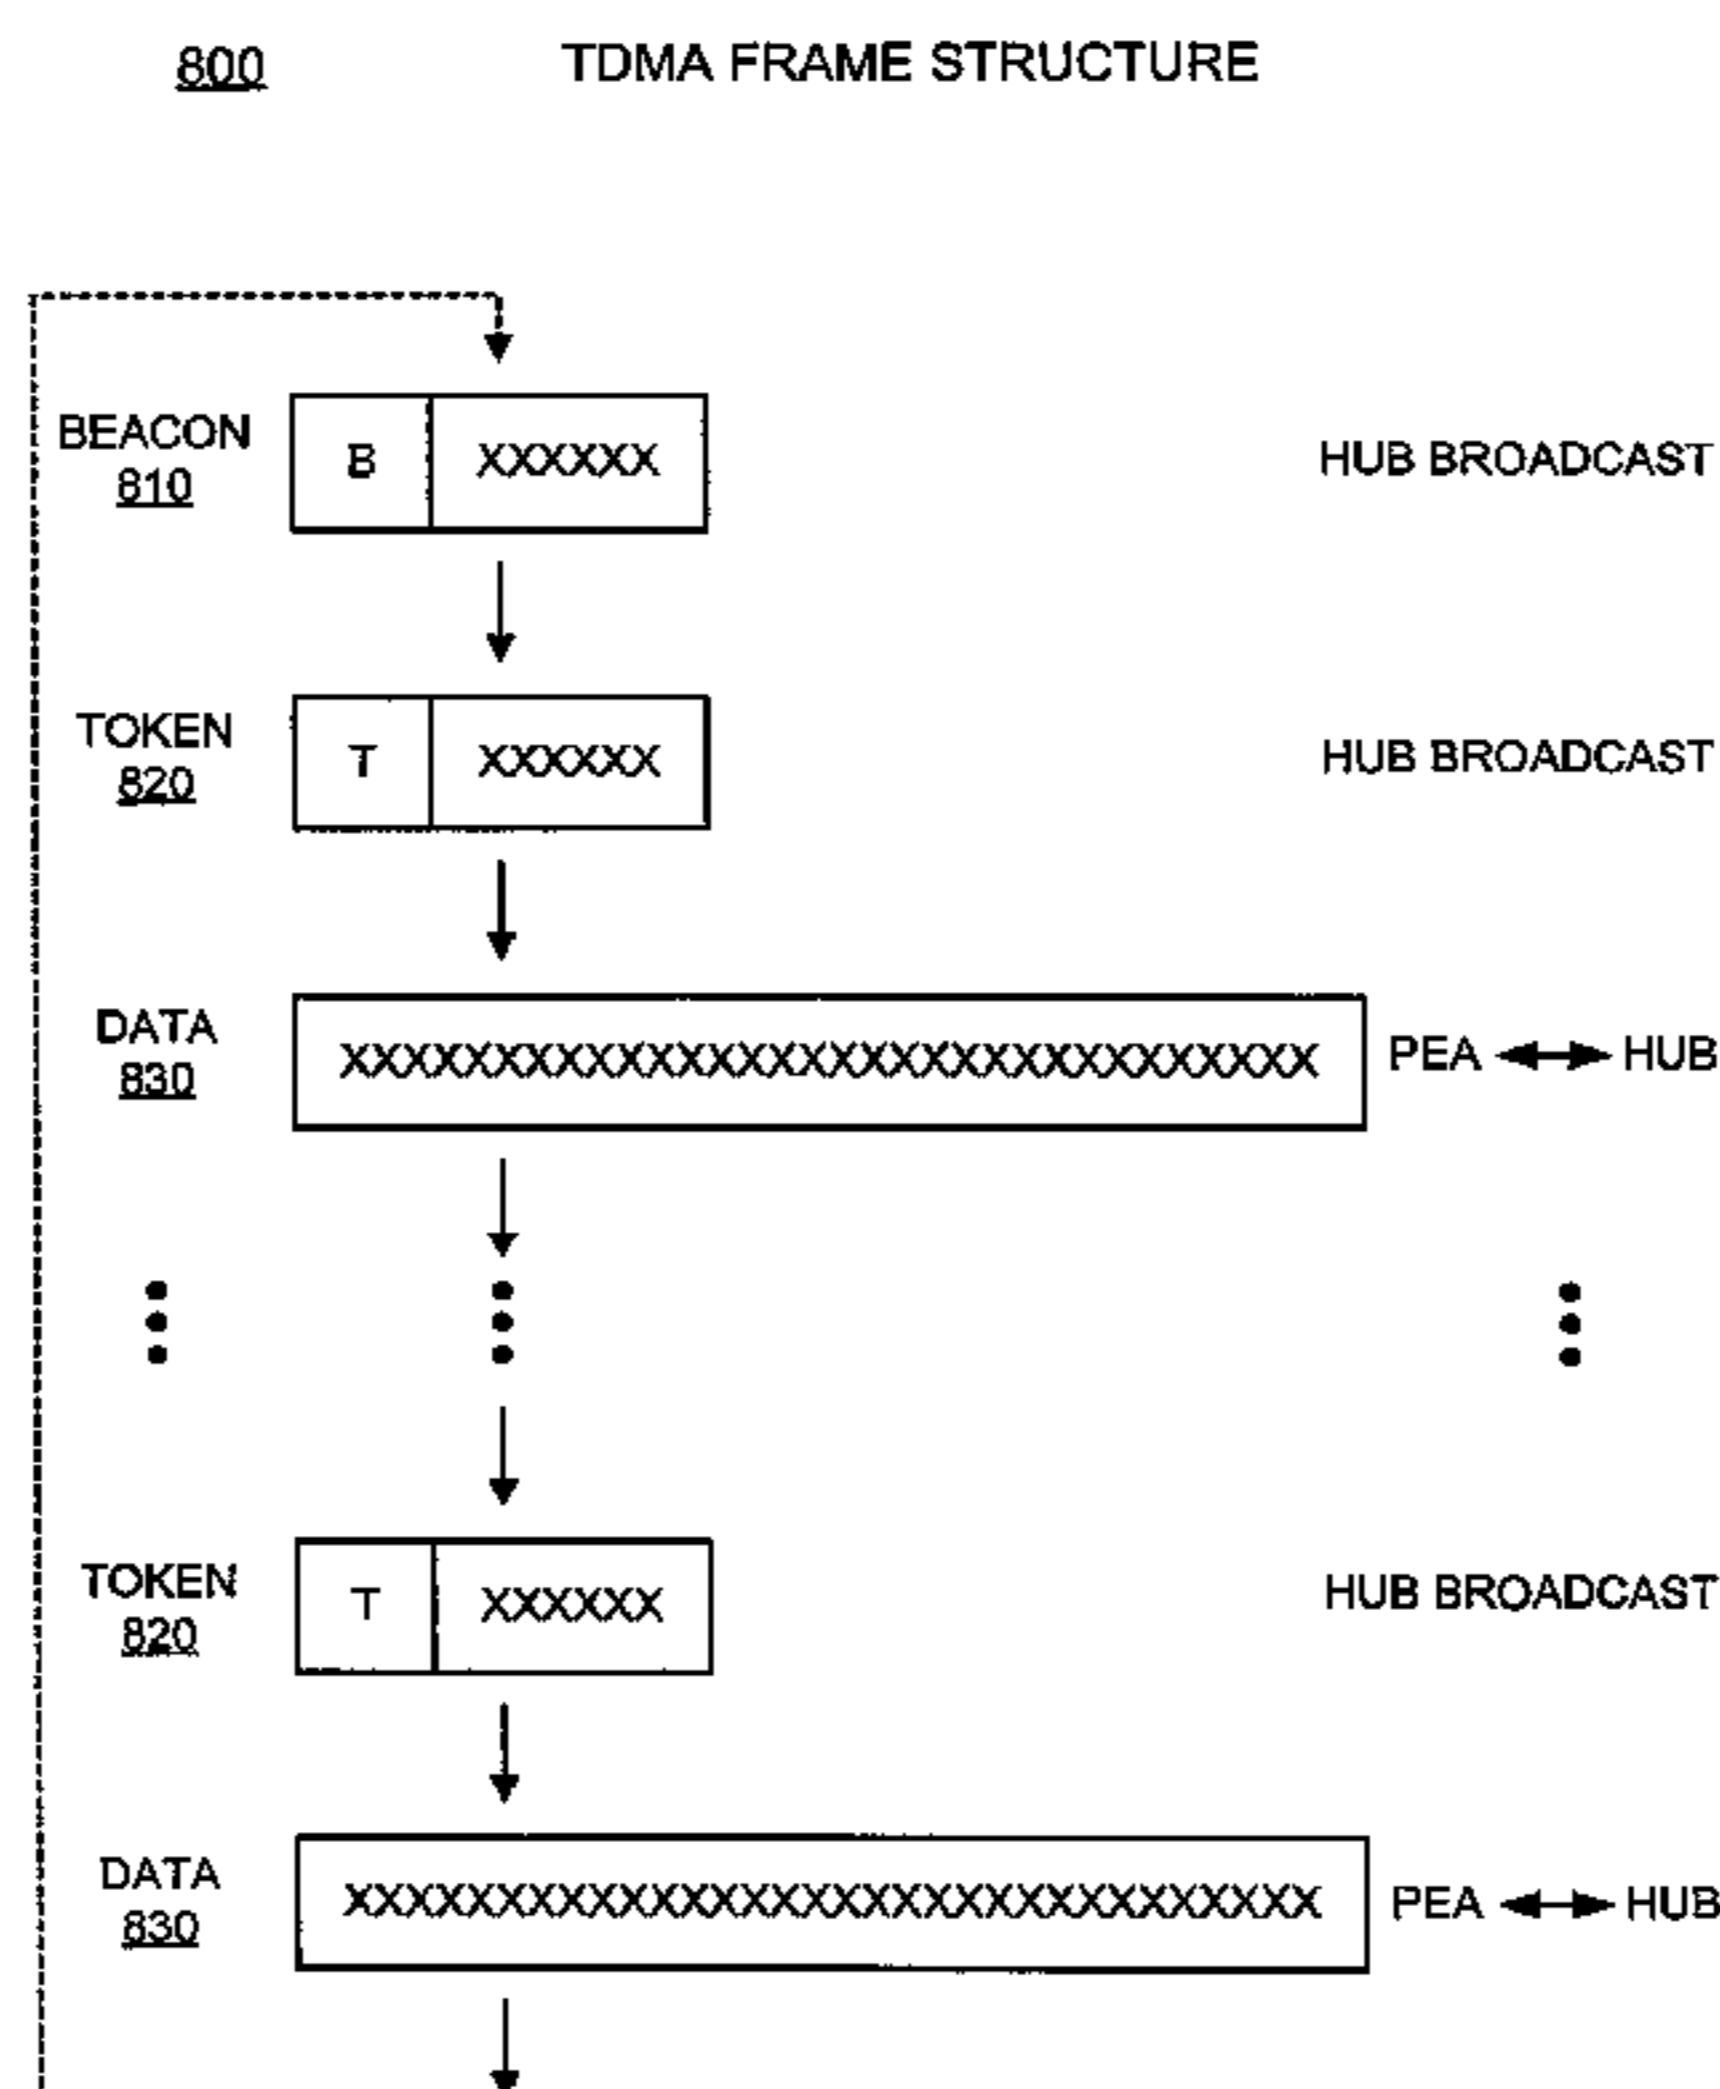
800 TDMA FRAME STRUCTURE

BEACON 810 | B | XXXXXX | HUB BROADCAST

TOKEN 820 | T | XXXXXX | HUB BROADCAST

DATA 830 | XXXXXXXXXXXXXXXXXXXXXXXXXXXXXXX | PEA ↔ HUB

TOKEN 820 | T | XXXXXX | HUB BROADCAST

DATA 830 | XXXXXXXXXXXXXXXXXXXXXXXXXXXXXXX | PEA ↔ HUB